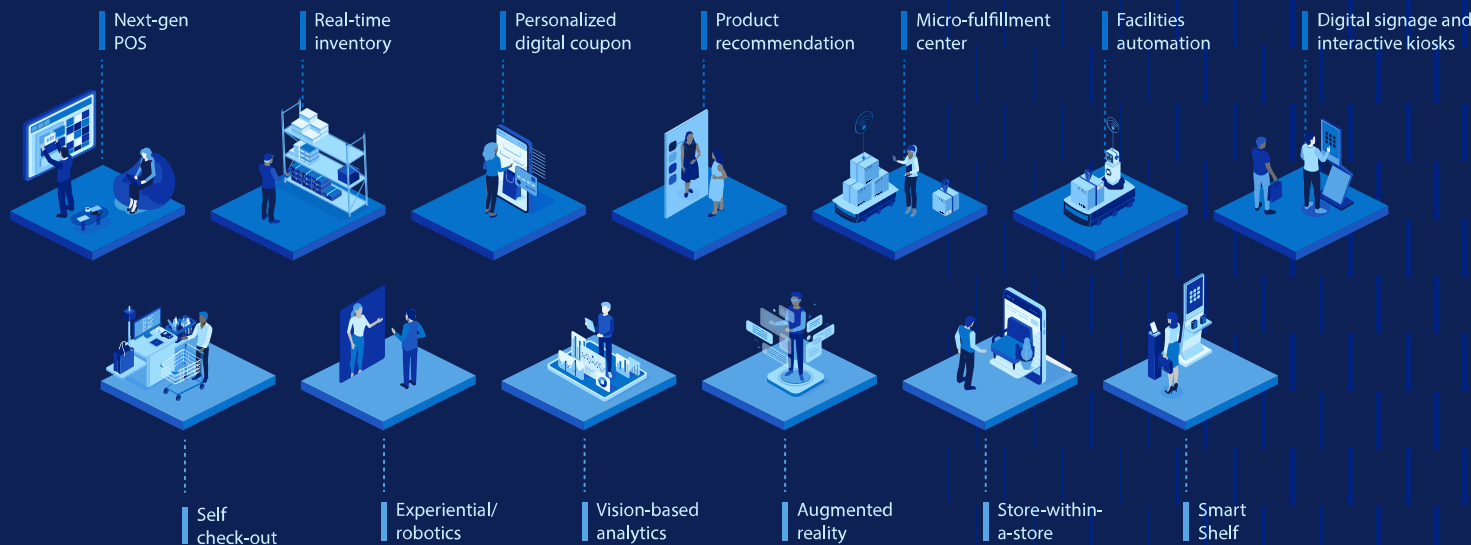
Next-gen POS

Real-time inventory

Personalized digital coupon

Product recommendation

Micro-fulfillment center

Facilities automation

Digital signage and interactive kiosks

Self check-out

Experiential/ robotics

Vision-based analytics

Augmented reality

Store-within-a-store

Smart Shelf